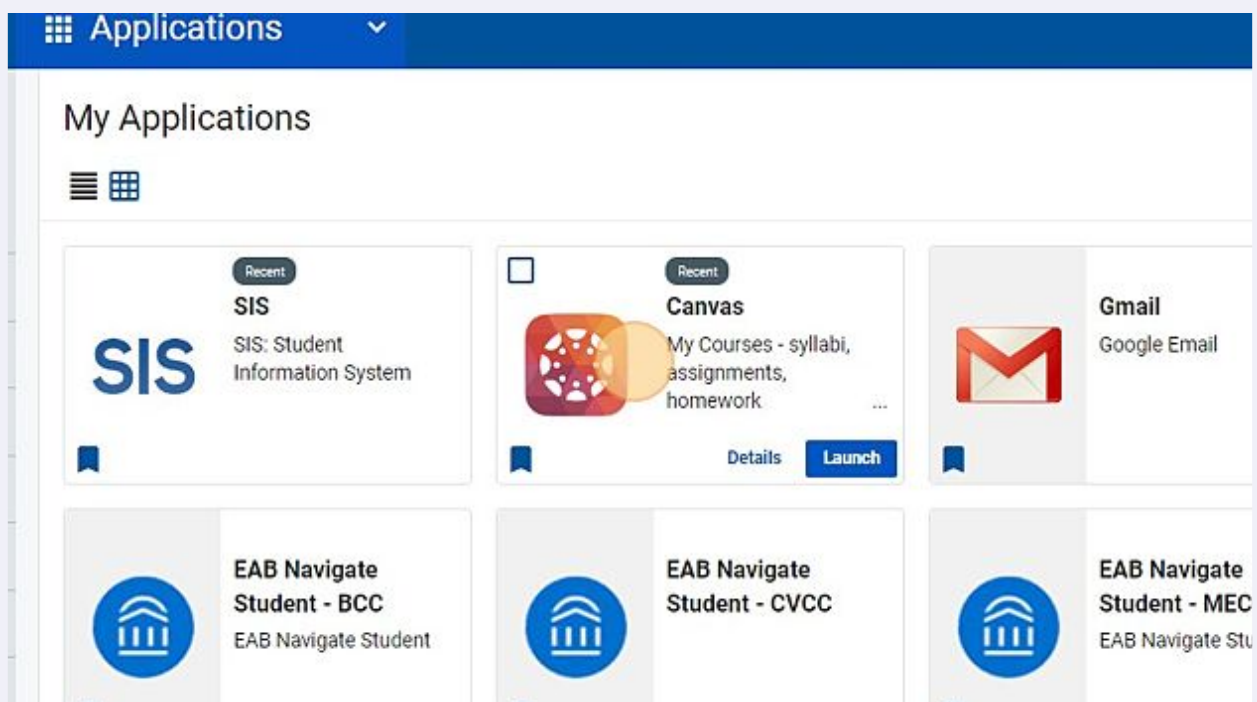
Applications

My Applications

Recent
SIS
SIS
SIS: Student Information System

Recent
Canvas
My Courses - syllabi, assignments, homework ...
Details
Launch

Gmail
Google Email

EAB Navigate Student - BCC
EAB Navigate Student

EAB Navigate Student - CVCC

EAB Navigate Student - MEC
EAB Navigate Stu